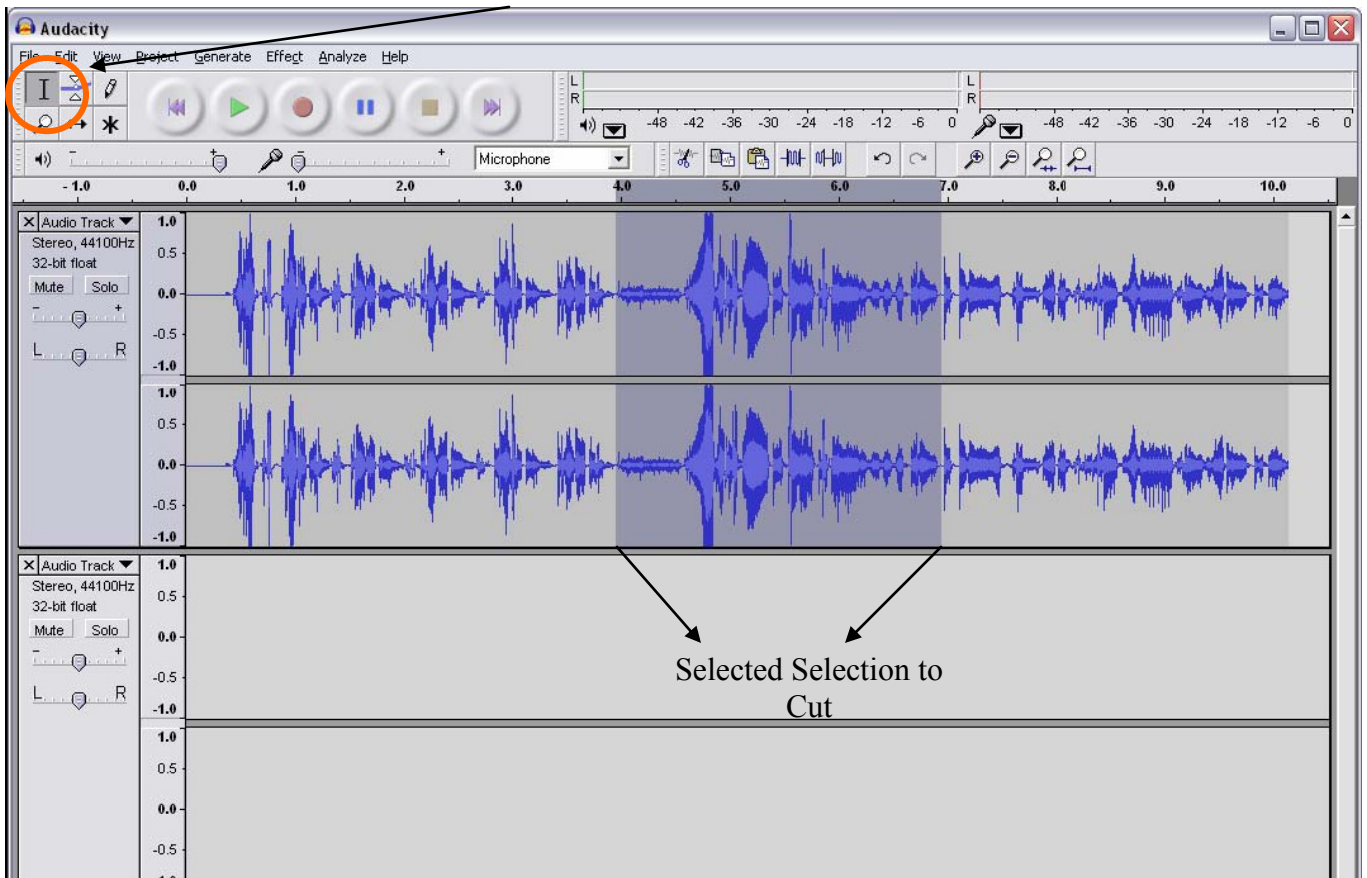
Audacity

File Edit View Project Generate Effect Analyze Help

L
R
-48 -42 -36 -30 -24 -18 -12 -6 0
L
R
-48 -42 -36 -30 -24 -18 -12 -6 0

Microphone

-1.0 0.0 1.0 2.0 3.0 4.0 5.0 6.0 7.0 8.0 9.0 10.0

Audio Track
Stereo, 44100Hz
32-bit float
Mute Solo
L R

1.0
0.5
0.0
-0.5
-1.0
1.0
0.5
0.0
-0.5
-1.0

Audio Track
Stereo, 44100Hz
32-bit float
Mute Solo
L R

1.0
0.5
0.0
-0.5
-1.0
1.0
0.5
0.0
-0.5

Selected Selection to Cut